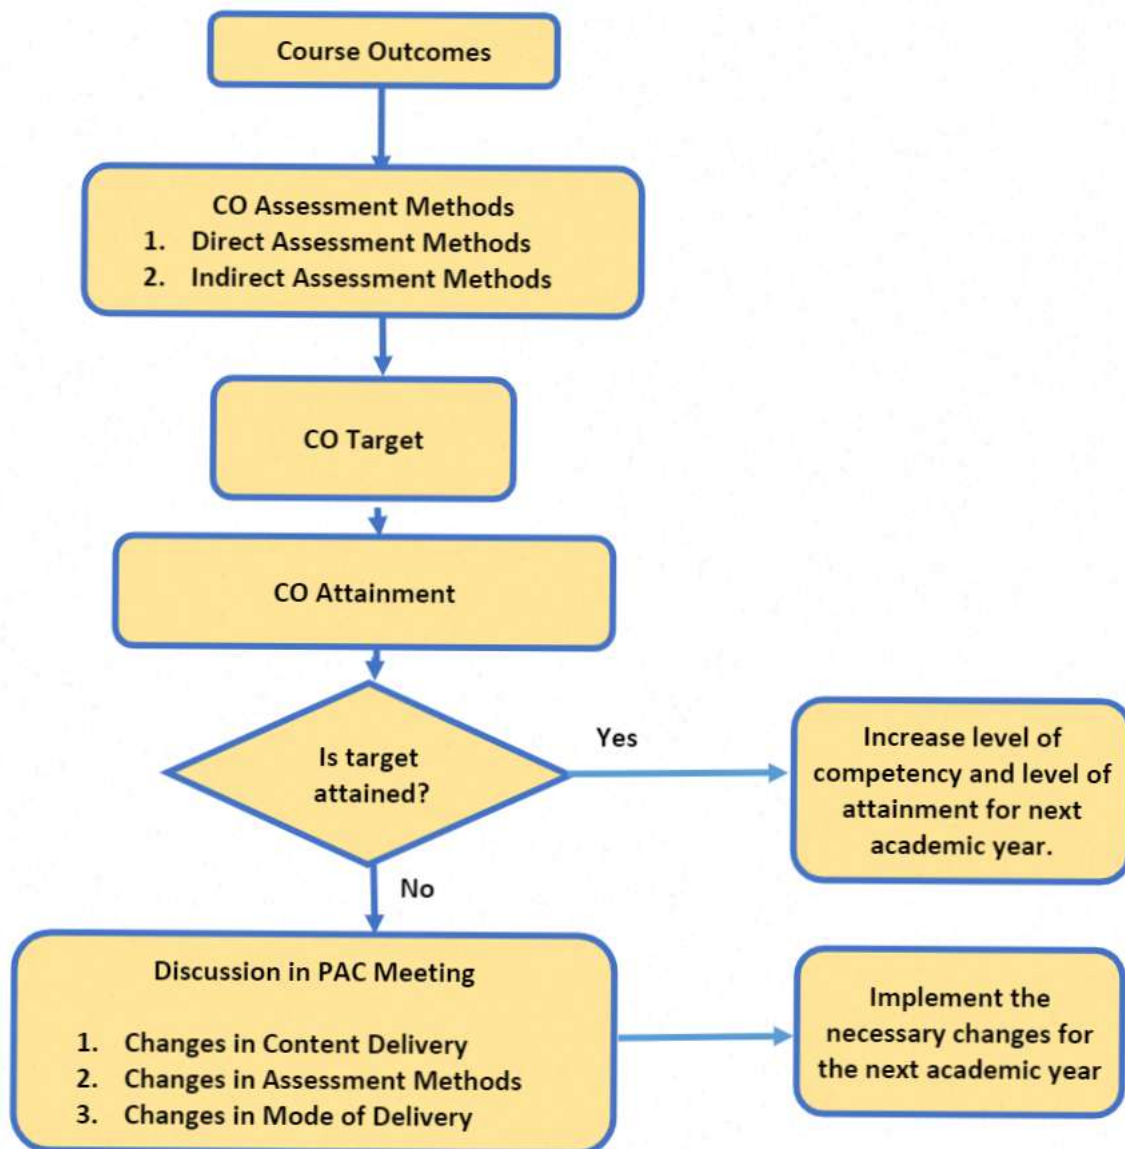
Course Outcomes

CO Assessment Methods
1. Direct Assessment Methods
2. Indirect Assessment Methods

CO Target

CO Attainment

Is target attained?

Yes

Increase level of competency and level of attainment for next academic year.

No

Discussion in PAC Meeting

1. Changes in Content Delivery
2. Changes in Assessment Methods
3. Changes in Mode of Delivery

Implement the necessary changes for the next academic year